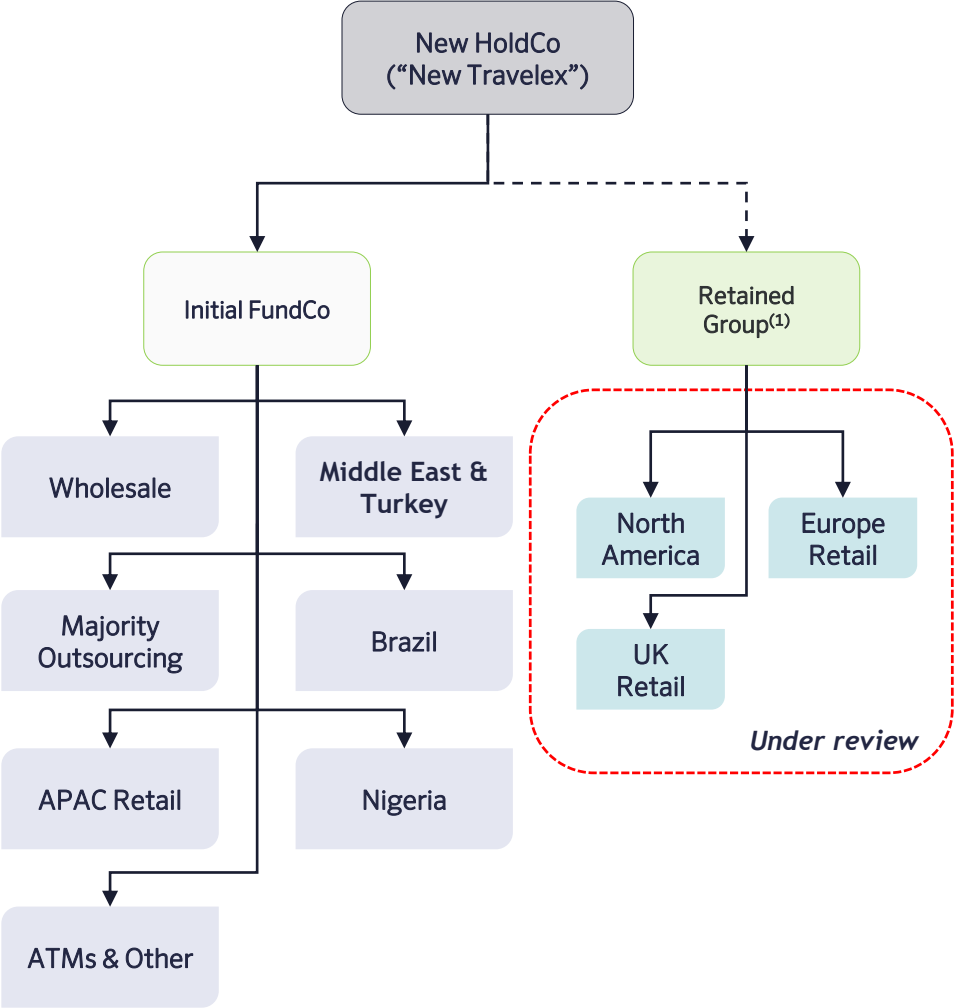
New HoldCo
(“New Travelex”)

Initial FundCo

Retained Group$^{(1)}$

Wholesale

Middle East & Turkey

Majority Outsourcing

Brazil

APAC Retail

Nigeria

ATMs & Other

North America

Europe Retail

UK Retail

Under review